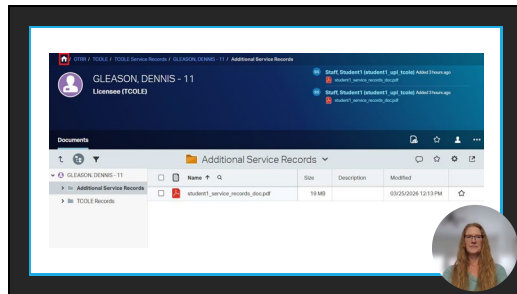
OTRR / TCOLE / TCOLE Service Records / GLEASON, DENNIS - 11 / Additional Service Records

GLEASON, DENNIS - 11

Licensee (TCOLE)

Stuff, Student1 (student1_upl_tcole) Added 3 hours ago
student1_service_records_doc.pdf

Stuff, Student1 (student1_upl_tcole) Added 3 hours ago
student1_service_records_doc.pdf

Documents

Additional Service Records

GLEASON, DENNIS - 11
Additional Service Records
TCOLE Records

| | | Name ↑ | Size | Description | Modified | |
|---|---|---|---|---|---|---|
| | | student1_service_records_doc.pdf | 19 MB | | 03/25/2026 12:13 PM | |